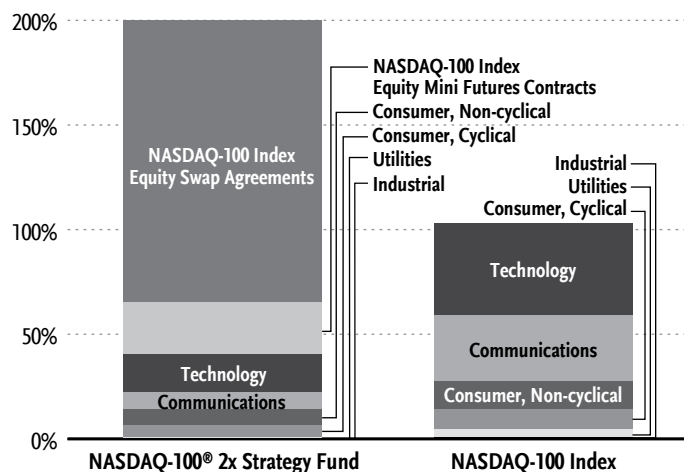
200%
150%
100%
50%
0%

NASDAQ-100 Index Equity Swap Agreements

NASDAQ-100 Index Equity Mini Futures Contracts
Consumer, Non-cyclical
Consumer, Cyclical
Utilities
Industrial

Technology
Communications

Industrial
Utilities
Consumer, Cyclical

Technology
Communications
Consumer, Non-cyclical

NASDAQ-100® 2x Strategy Fund
NASDAQ-100 Index